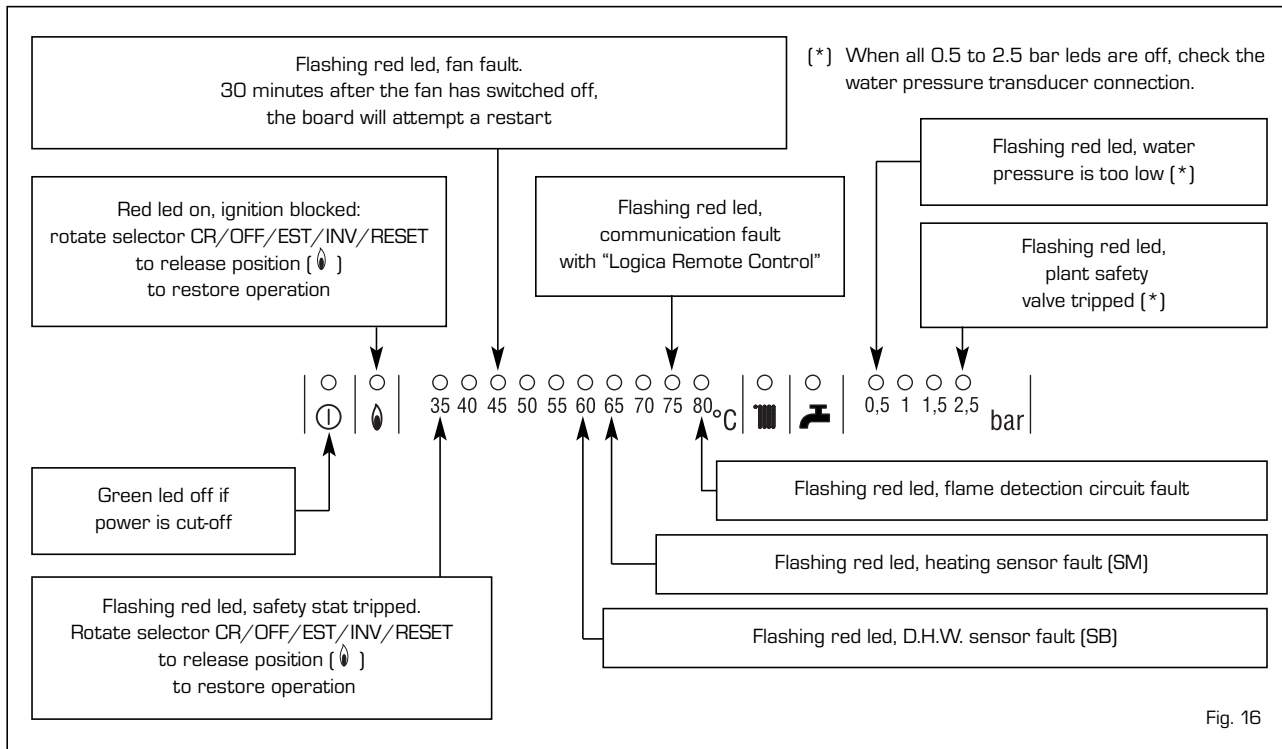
Flashing red led, fan fault.
30 minutes after the fan has switched off, the board will attempt a restart

(*) When all 0.5 to 2.5 bar leds are off, check the water pressure transducer connection.

Flashing red led, water pressure is too low (*)

Red led on, ignition blocked: rotate selector CR/OFF/EST/INV/RESET to release position ( ) to restore operation

Flashing red led, communication fault with "Logica Remote Control"

Flashing red led, plant safety valve tripped (*)

35 40 45 50 55 60 65 70 75 80 °C

0,5 1 1,5 2,5 bar

Green led off if power is cut-off

Flashing red led, flame detection circuit fault

Flashing red led, heating sensor fault (SM)

Flashing red led, safety stat tripped. Rotate selector CR/OFF/EST/INV/RESET to release position ( ) to restore operation

Flashing red led, D.H.W. sensor fault (SB)

Fig. 16